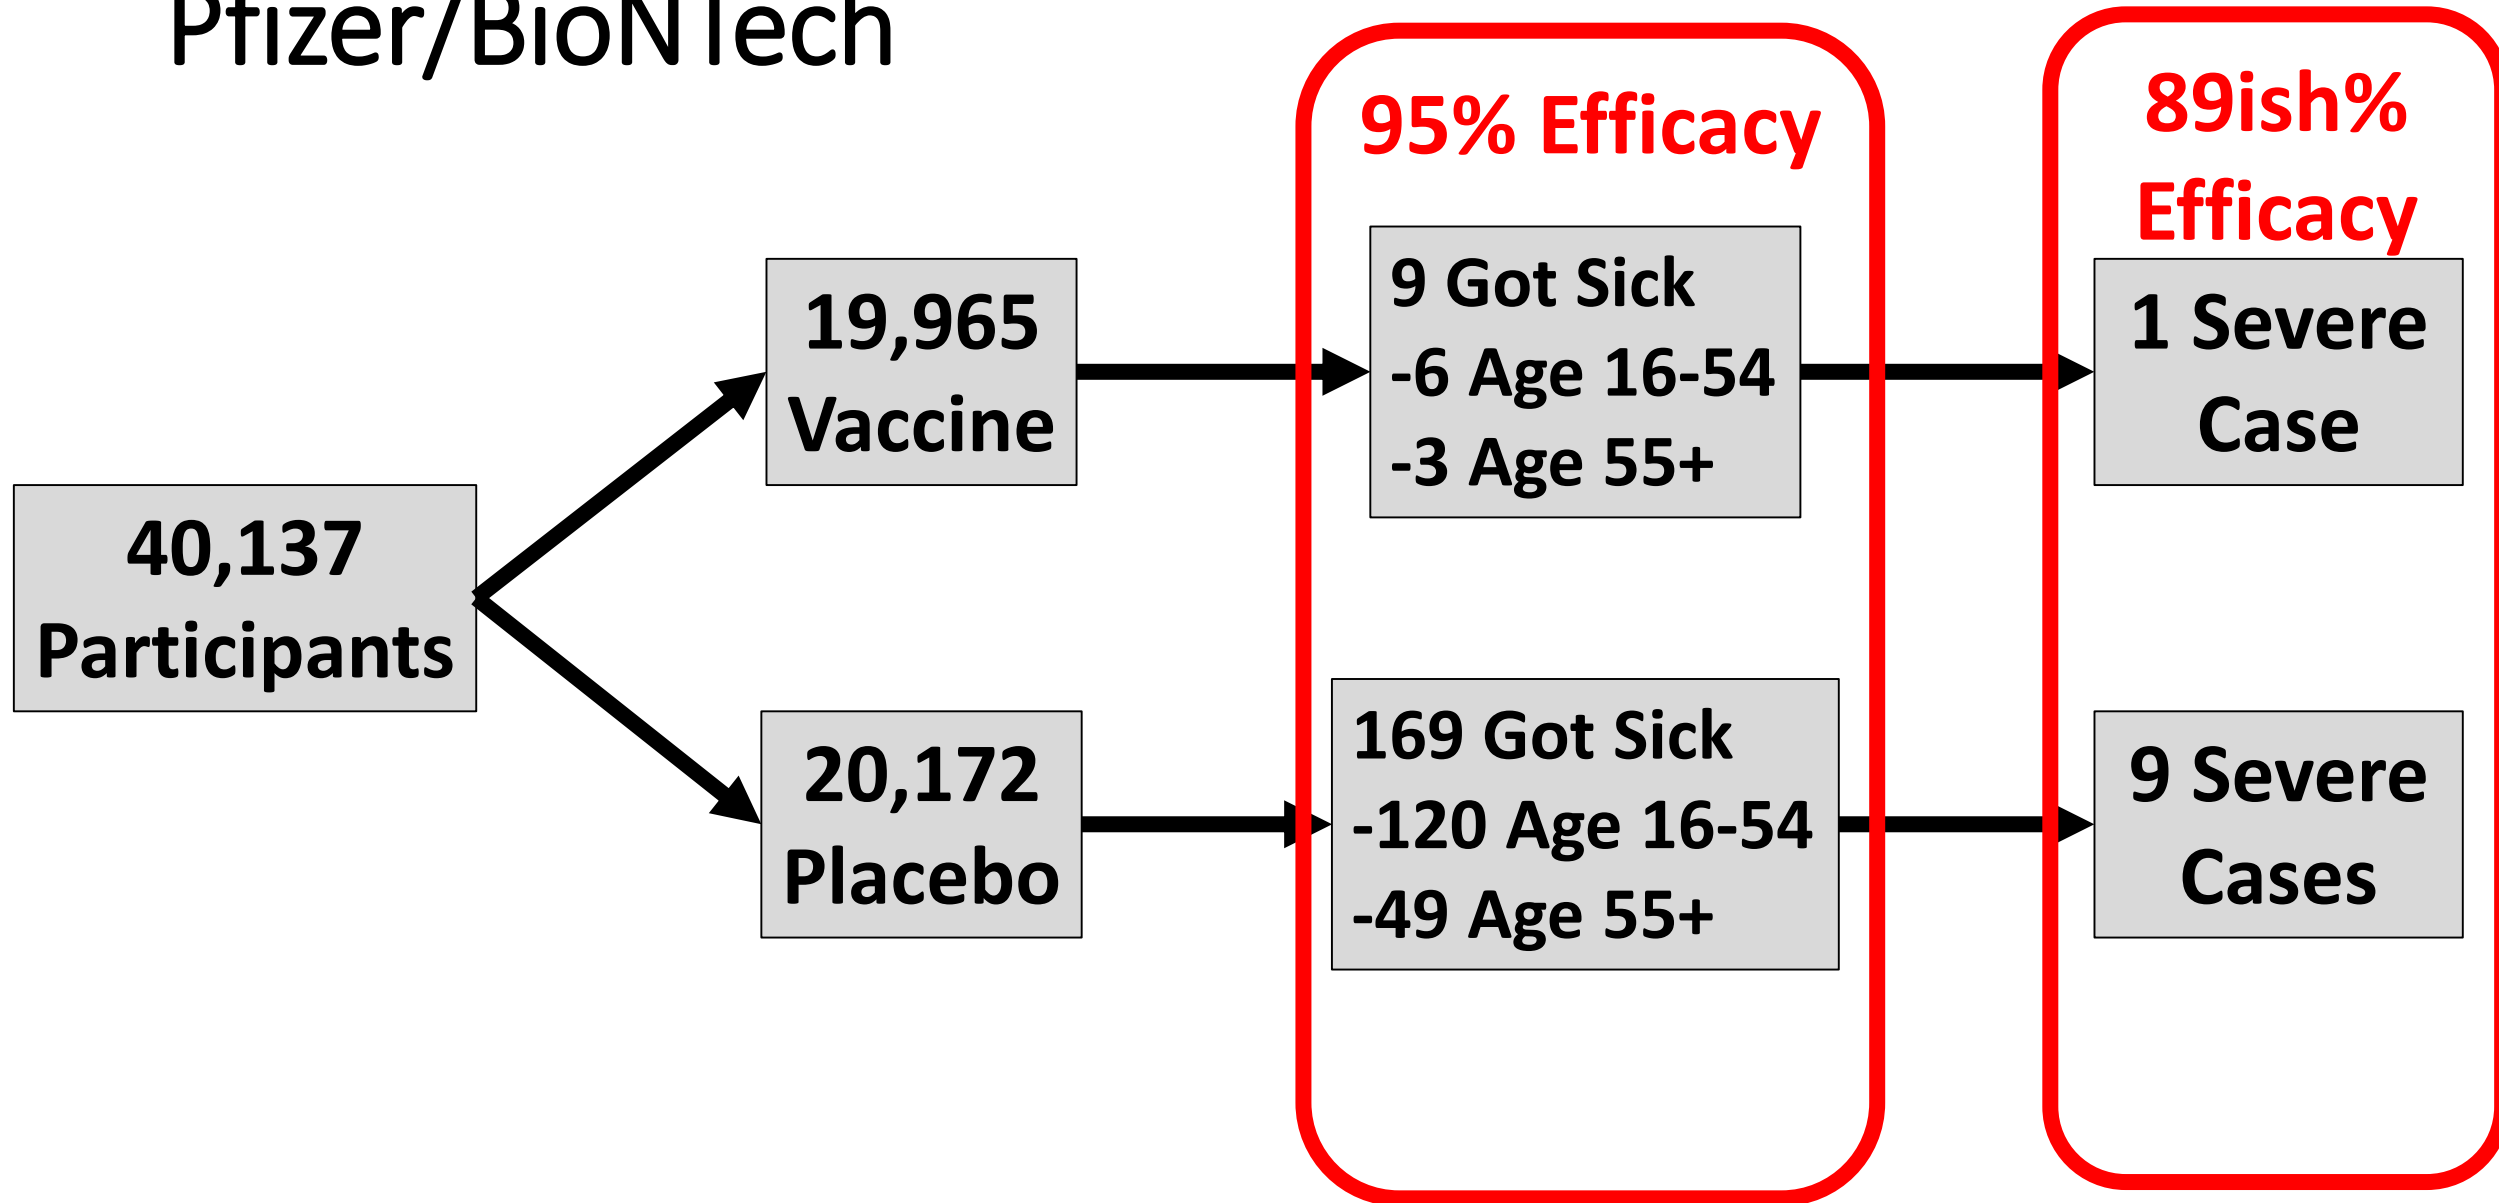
Pfizer/BioNTech

40,137 Participants

19,965 Vaccine

20,172 Placebo

95% Efficacy

9 Got Sick
-6 Age 16-54
-3 Age 55+

169 Got Sick
-120 Age 16-54
-49 Age 55+

89ish% Efficacy

1 Severe Case

9 Severe Cases